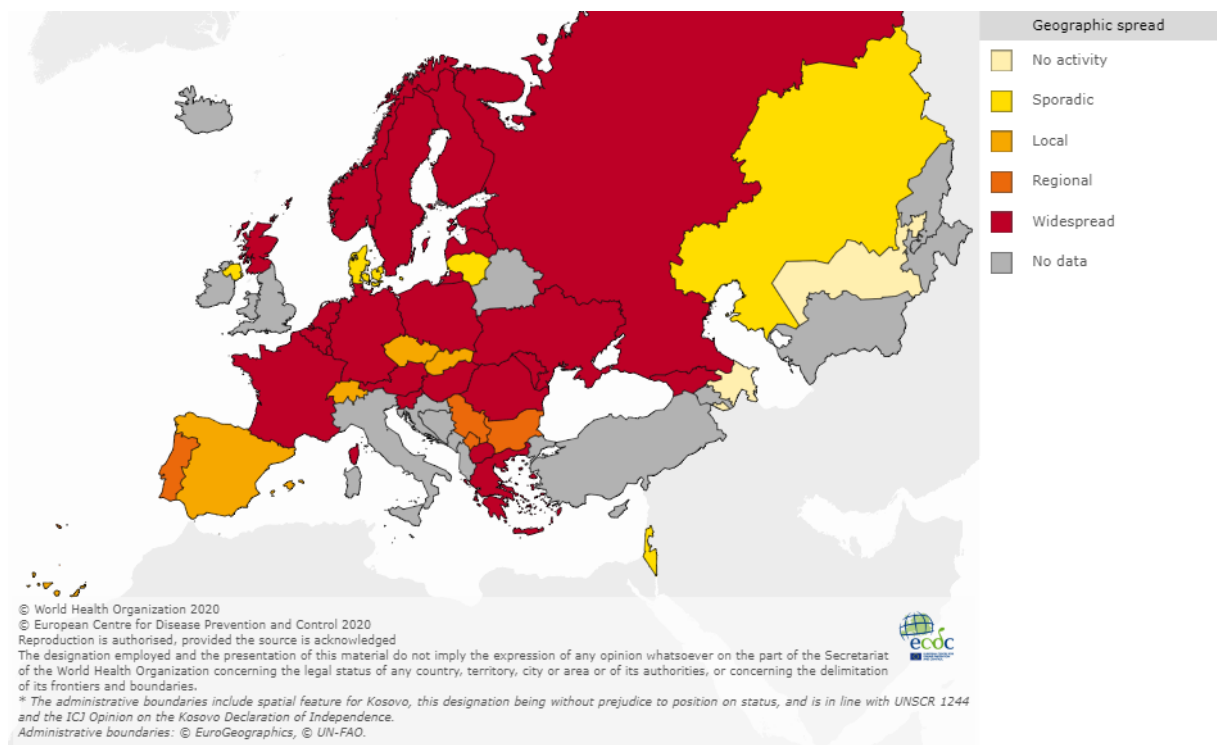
Geographic spread

No activity

Sporadic

Local

Regional

Widespread

No data

© World Health Organization 2020
© European Centre for Disease Prevention and Control 2020
Reproduction is authorised, provided the source is acknowledged
The designation employed and the presentation of this material do not imply the expression of any opinion whatsoever on the part of the Secretariat of the World Health Organization concerning the legal status of any country, territory, city or area or of its authorities, or concerning the delimitation of its frontiers and boundaries.
* The administrative boundaries include spatial feature for Kosovo, this designation being without prejudice to position on status, and is in line with UNSCR 1244 and the ICJ Opinion on the Kosovo Declaration of Independence.
Administrative boundaries: © EuroGeographics, © UN-FAO.

ecdc